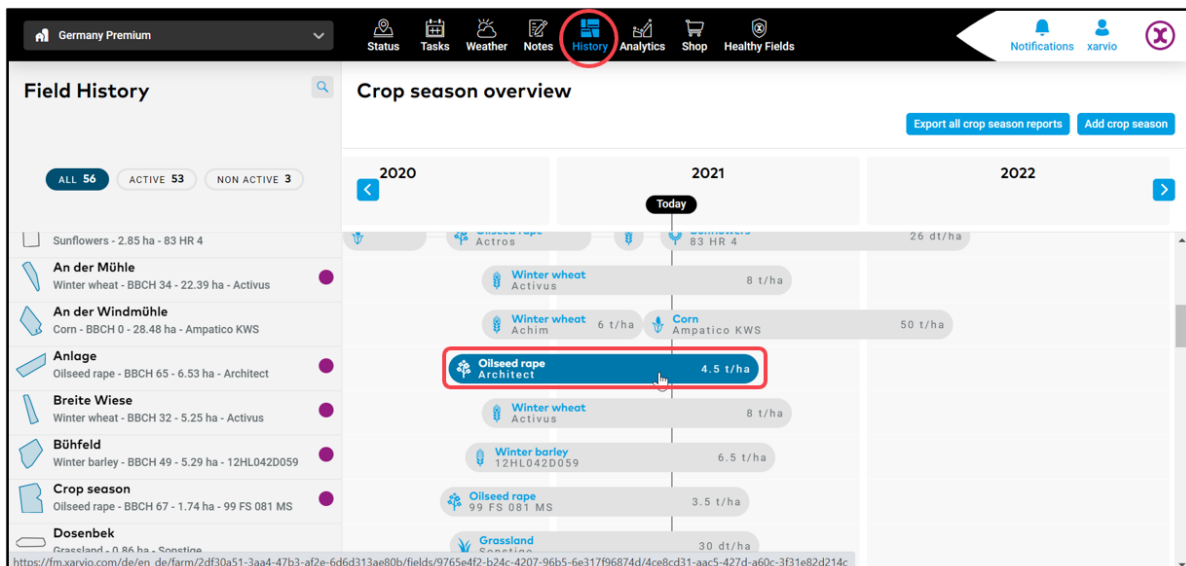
Germany Premium

Status Tasks Weather Notes History Analytics Shop Healthy Fields

Notifications xarvio

Field History

ALL 56 ACTIVE 53 NON ACTIVE 3

Sunflowers - 2.85 ha - 83 HR 4

An der Mühle
Winter wheat - BBCH 34 - 22.39 ha - Activus

An der Windmühle
Corn - BBCH 0 - 28.48 ha - Ampatico KWS

Anlage
Oilseed rape - BBCH 65 - 6.53 ha - Architect

Breite Wiese
Winter wheat - BBCH 32 - 5.25 ha - Activus

Bühfeld
Winter barley - BBCH 49 - 5.29 ha - 12HL042D059

Crop season
Oilseed rape - BBCH 67 - 1.74 ha - 99 FS 081 MS

Dosenbek
Grassland - 0.86 ha - Sonstige

Crop season overview

Export all crop season reports Add crop season

2020 2021 2022

Today

Oilseed rape Actros
Sunflowers 83 HR 4 26 dt/ha

Winter wheat Activus 8 t/ha

Winter wheat Achim 6 t/ha
Corn Ampatico KWS 50 t/ha

Oilseed rape Architect 4.5 t/ha

Winter wheat Activus 8 t/ha

Winter barley 12HL042D059 6.5 t/ha

Oilseed rape 99 FS 081 MS 3.5 t/ha

Grassland Sonstige 30 dt/ha

https://fm.xarvio.com/de/en_de/farm/2df30a51-3aa4-47b3-af2e-6d6d313ae80b/fields/9765e4f2-b24c-4207-96b5-6e317f96874d/4ce8cd31-aac5-427d-a60c-3f31e82d214c